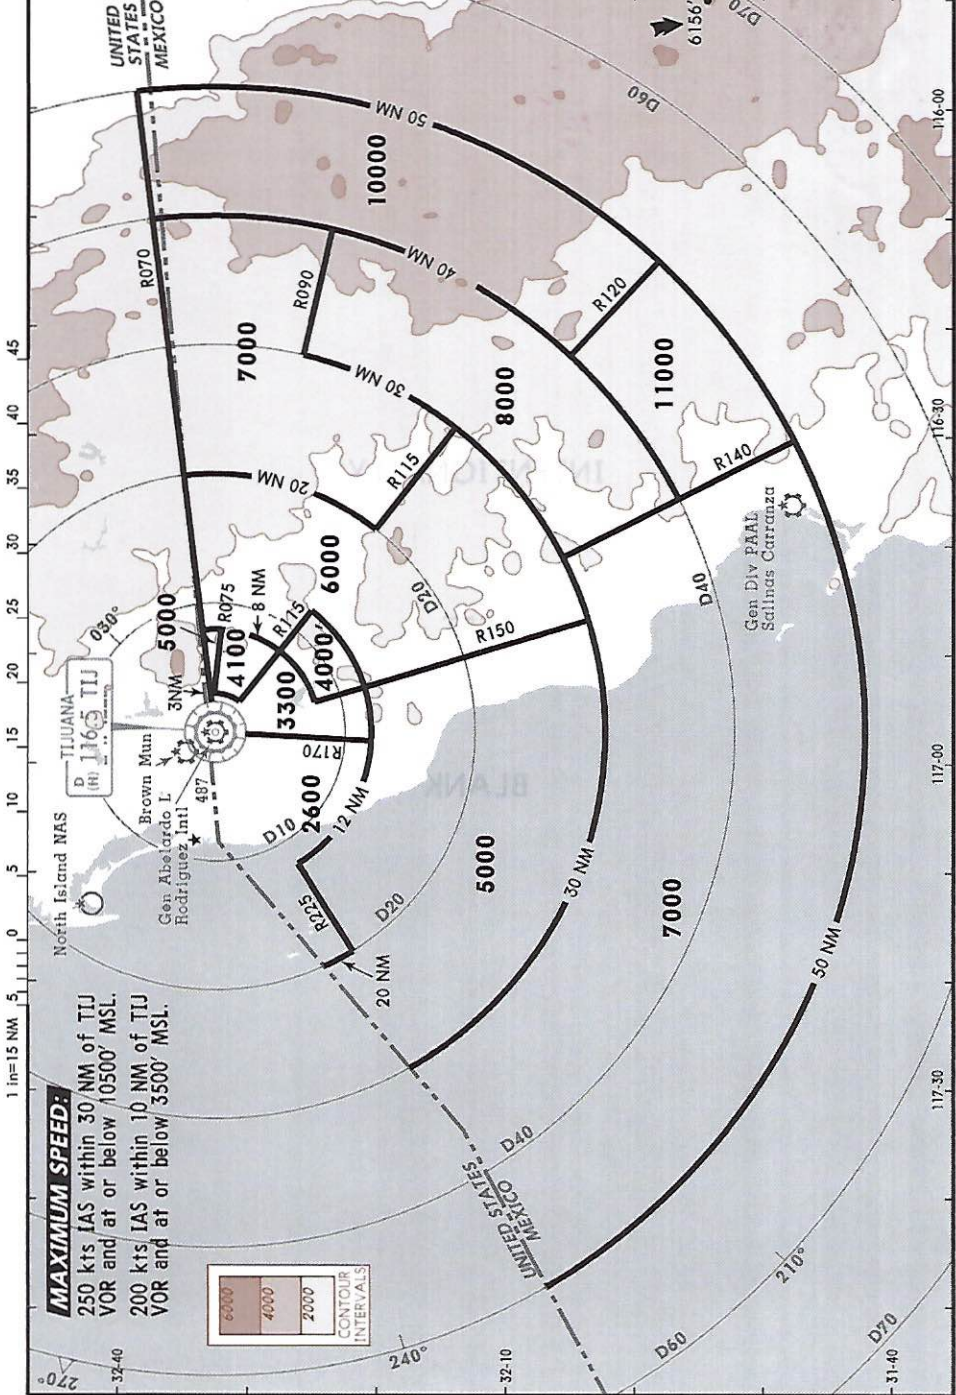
MAXIMUM SPEED:
250 kts IAS within 30 NM of TIJ VOR and at or below 10500' MSL.
200 kts IAS within 10 NM of TIJ VOR and at or below 3500' MSL.

1 in=15 NM

CONTOUR INTERVALS
6000
4000
2000

UNITED STATES
MEXICO

TIJUANA
D (H) 116.5 TIJ

North Island NAS
Brown Mun
Gen Abelardo L Rodriguez Intl
487
Gen Div PAAL Salinas Carranza

030°
3NM
8 NM
20 NM
12 NM
20 NM
30 NM
40 NM
50 NM
30 NM
50 NM

R070
R075
R090
R115
R115
R120
R140
R150
R170
R225

D10
D20
D20
D40
D40
D60
D60
D70
D70

5000
4100
3300
4000
6000
2600
7000
8000
10000
11000
5000
7000

6156'

270°
240°
210°

32-40
32-10
31-40
117-30
117-00
116-30
116-00

45
40
35
30
25
20
15
10
5
0
5

BLANK
INTENTIONALLY